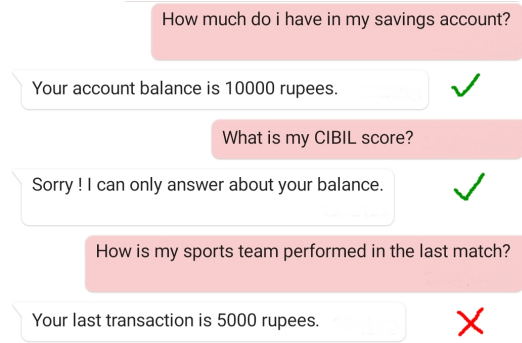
How much do i have in my savings account?

Your account balance is 10000 rupees.

What is my CIBIL score?

Sorry ! I can only answer about your balance.

How is my sports team performed in the last match?

Your last transaction is 5000 rupees.